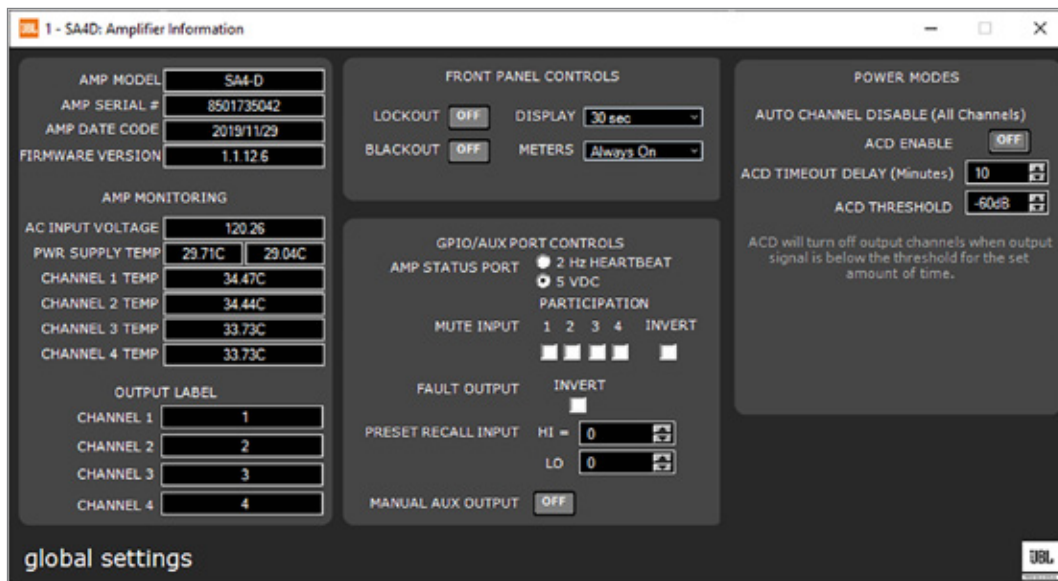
1 - SA4D: Amplifier Information

AMP MODEL SA4-D
AMP SERIAL # 8501735042
AMP DATE CODE 2019/11/29
FIRMWARE VERSION 1.1.12.6

AMP MONITORING
AC INPUT VOLTAGE 120.26
PWR SUPPLY TEMP 29.71C 29.04C
CHANNEL 1 TEMP 34.47C
CHANNEL 2 TEMP 34.44C
CHANNEL 3 TEMP 33.73C
CHANNEL 4 TEMP 33.73C

OUTPUT LABEL
CHANNEL 1 1
CHANNEL 2 2
CHANNEL 3 3
CHANNEL 4 4

FRONT PANEL CONTROLS
LOCKOUT OFF
DISPLAY 30 sec
BLACKOUT OFF
METERS Always On

GPIO/AUX PORT CONTROLS
AMP STATUS PORT
2 Hz HEARTBEAT
5 VDC
PARTICIPATION
MUTE INPUT 1 2 3 4 INVERT
FAULT OUTPUT INVERT
PRESET RECALL INPUT HI = 0
LO 0
MANUAL AUX OUTPUT OFF

POWER MODES
AUTO CHANNEL DISABLE (All Channels)
ACD ENABLE OFF
ACD TIMEOUT DELAY (Minutes) 10
ACD THRESHOLD -60dB
ACD will turn off output channels when output signal is below the threshold for the set amount of time.

global settings

JBL